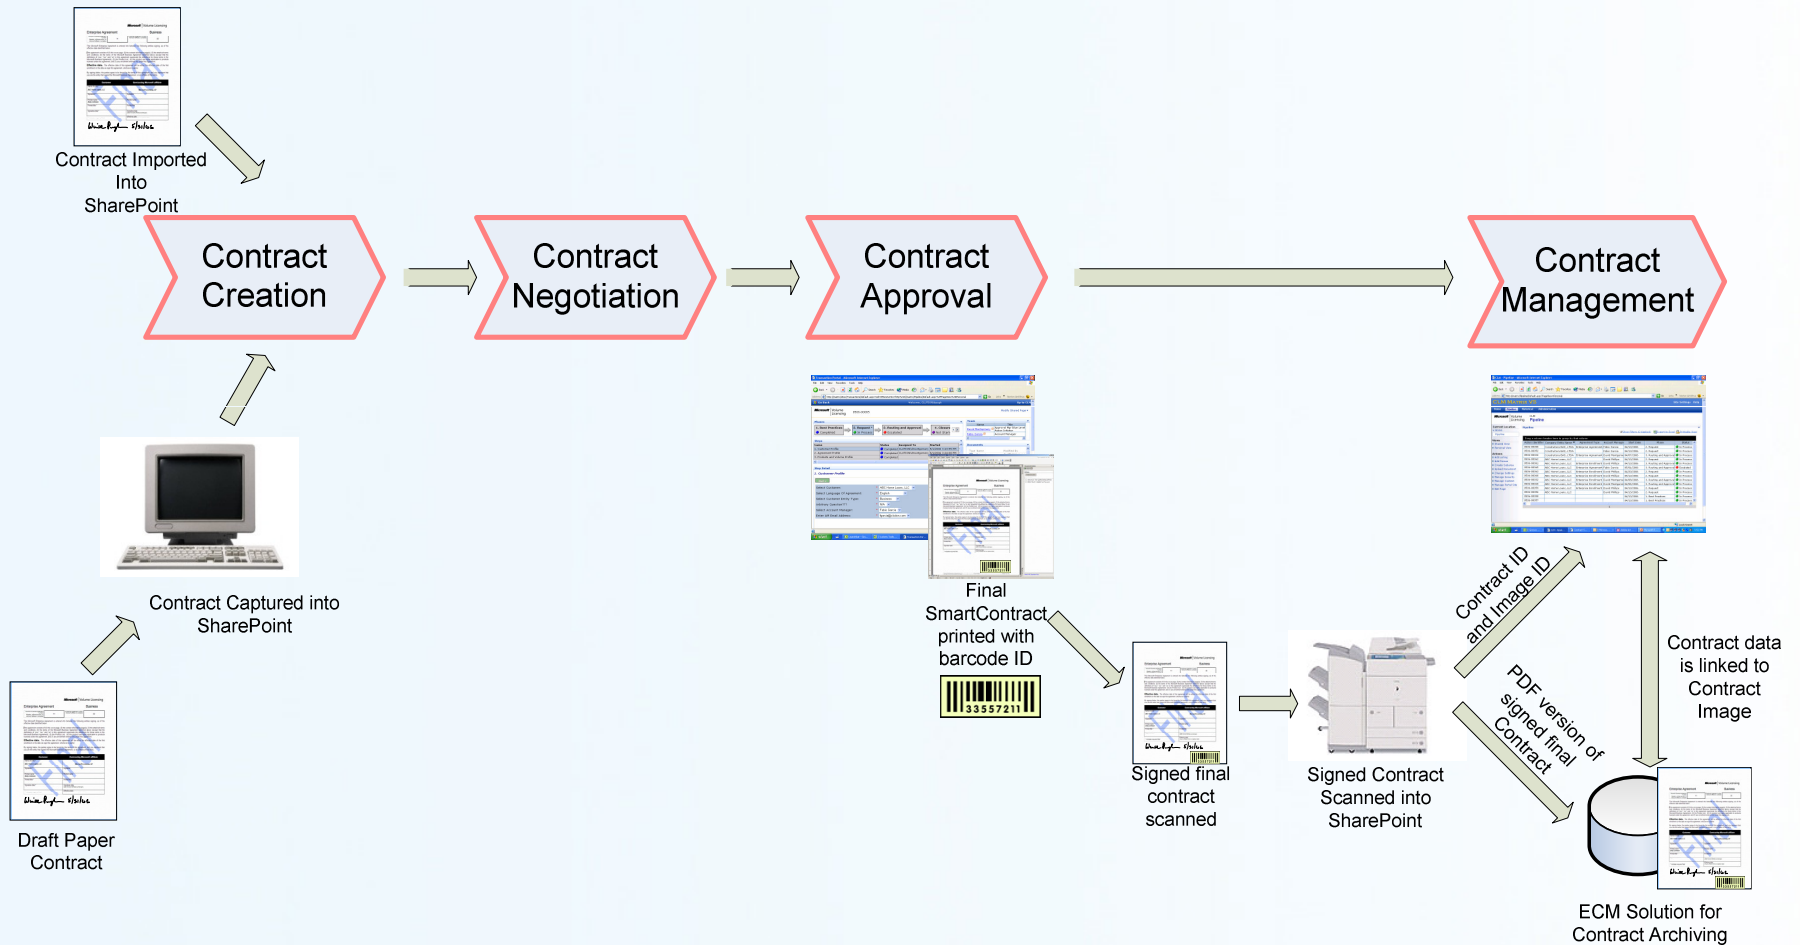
Contract Imported Into SharePoint

Contract Creation

Contract Negotiation

Contract Approval

Contract Management

Contract Captured into SharePoint

Draft Paper Contract

Final SmartContract printed with barcode ID

33557211

Signed final contract scanned

Signed Contract Scanned into SharePoint

Contract ID and Image ID

PDF version of signed final Contract

Contract data is linked to Contract Image

ECM Solution for Contract Archiving